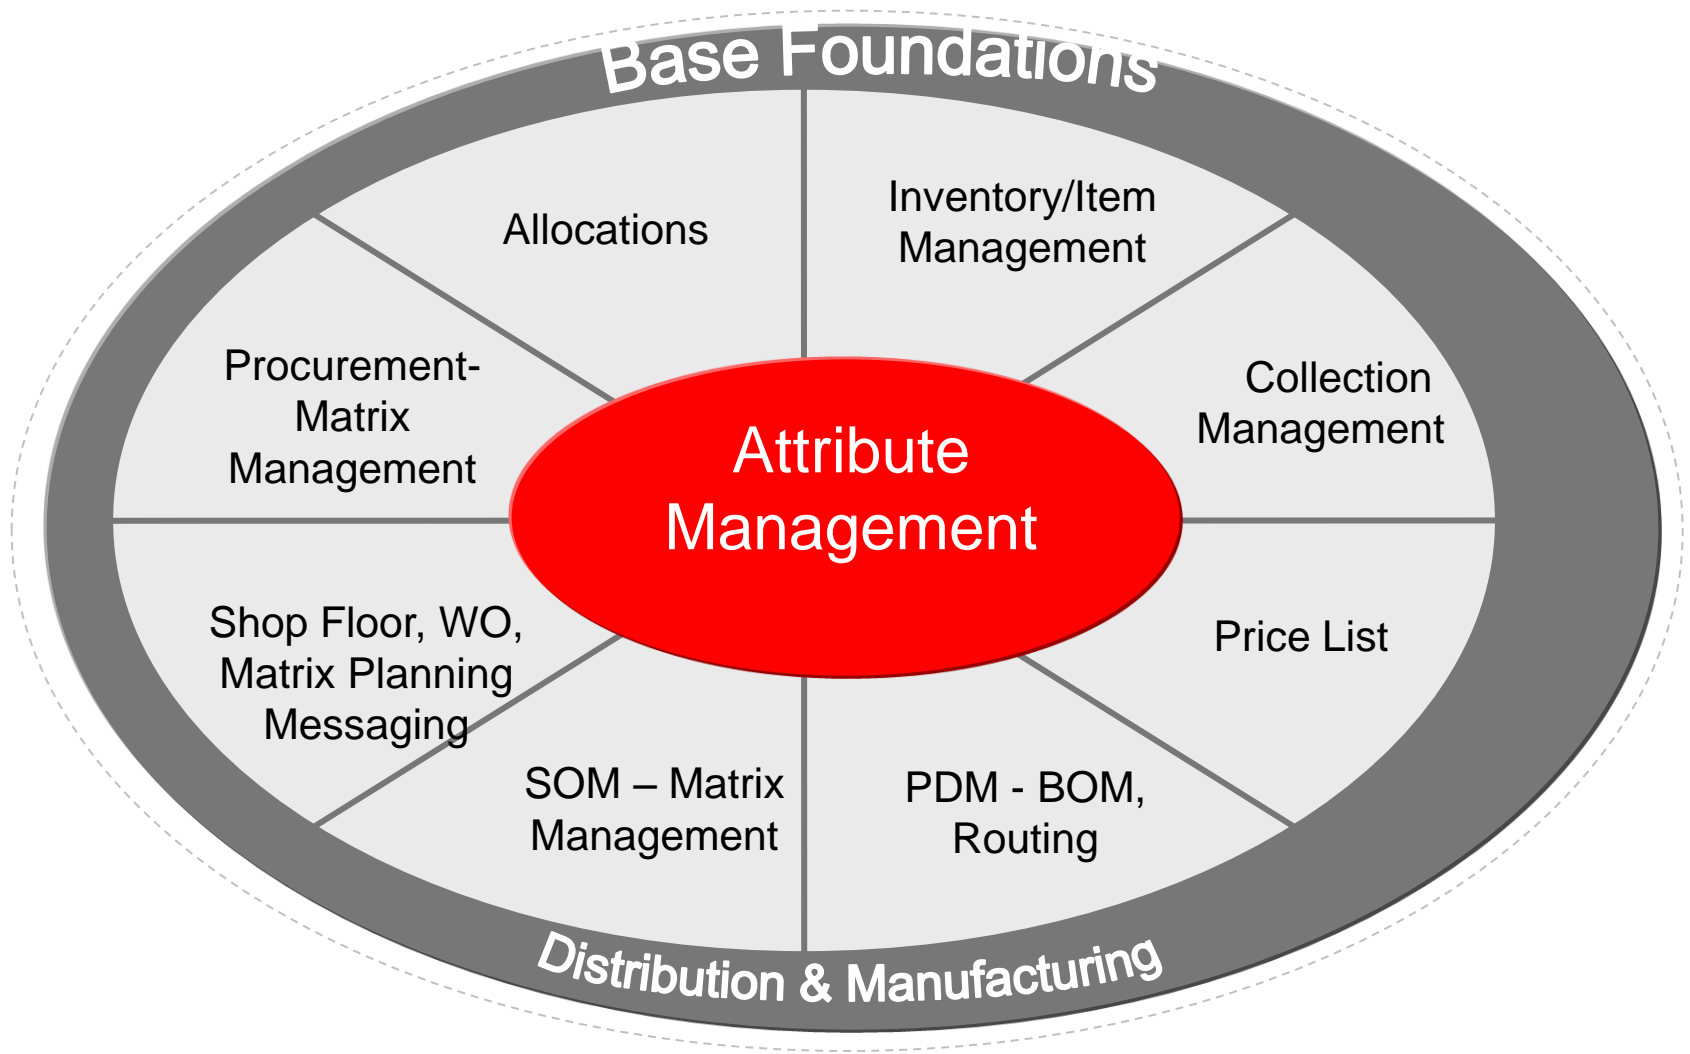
Base Foundations

Allocations

Inventory/Item Management

Procurement-Matrix Management

Attribute Management

Collection Management

Shop Floor, WO, Matrix Planning Messaging

Price List

SOM – Matrix Management

PDM - BOM, Routing

Distribution & Manufacturing